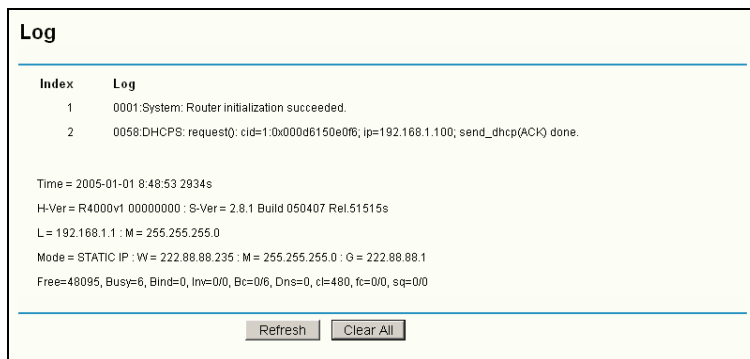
Log

| Index | Log |
|---|---|
| 1 | 0001:System: Router initialization succeeded. |
| 2 | 0058:DHCPS: request(): cid=1:0x000d6150e0f6; ip=192.168.1.100; send_dhcp(ACK) done. |

Time = 2005-01-01 8:48:53 2934s

H-Ver = R4000v1 00000000 : S-Ver = 2.8.1 Build 050407 Rel.51515s

L = 192.168.1.1 : M = 255.255.255.0

Mode = STATIC IP : W = 222.88.88.235 : M = 255.255.255.0 : G = 222.88.88.1

Free=48095, Busy=6, Bind=0, Inv=0/0, Bc=0/6, Dns=0, cl=480, fc=0/0, sq=0/0

Refresh Clear All